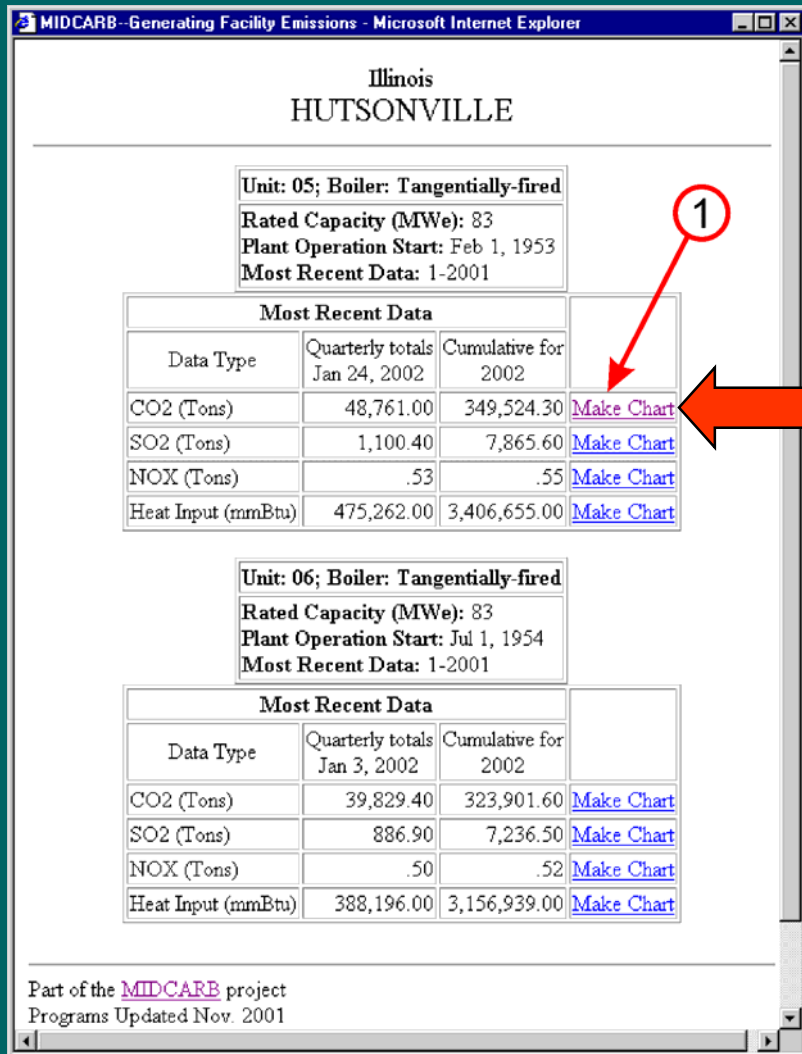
MIDCARB--Generating Facility Emissions - Microsoft Internet Explorer

Illinois
HUTSONVILLE

**Unit: 05; Boiler: Tangentially-fired**

**Rated Capacity (MWe):** 83
**Plant Operation Start:** Feb 1, 1953
**Most Recent Data:** 1-2001

1

| Most Recent Data | | | |
|---|---|---|---|
| Data Type | Quarterly totals Jan 24, 2002 | Cumulative for 2002 | |
| CO2 (Tons) | 48,761.00 | 349,524.30 | Make Chart |
| SO2 (Tons) | 1,100.40 | 7,865.60 | Make Chart |
| NOX (Tons) | .53 | .55 | Make Chart |
| Heat Input (mmBtu) | 475,262.00 | 3,406,655.00 | Make Chart |

**Unit: 06; Boiler: Tangentially-fired**

**Rated Capacity (MWe):** 83
**Plant Operation Start:** Jul 1, 1954
**Most Recent Data:** 1-2001

| Most Recent Data | | | |
|---|---|---|---|
| Data Type | Quarterly totals Jan 3, 2002 | Cumulative for 2002 | |
| CO2 (Tons) | 39,829.40 | 323,901.60 | Make Chart |
| SO2 (Tons) | 886.90 | 7,236.50 | Make Chart |
| NOX (Tons) | .50 | .52 | Make Chart |
| Heat Input (mmBtu) | 388,196.00 | 3,156,939.00 | Make Chart |

Part of the MIDCARB project
Programs Updated Nov. 2001